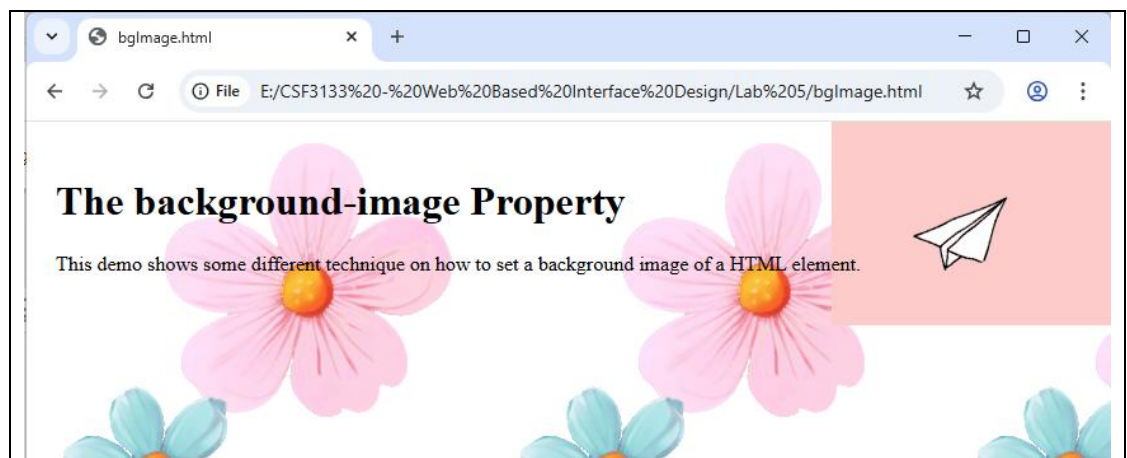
bgImage.html

File E:/CSF3133%20-%20Web%20Based%20Interface%20Design/Lab%205/bgImage.html

The background-image Property

This demo shows some different technique on how to set a background image of a HTML element.